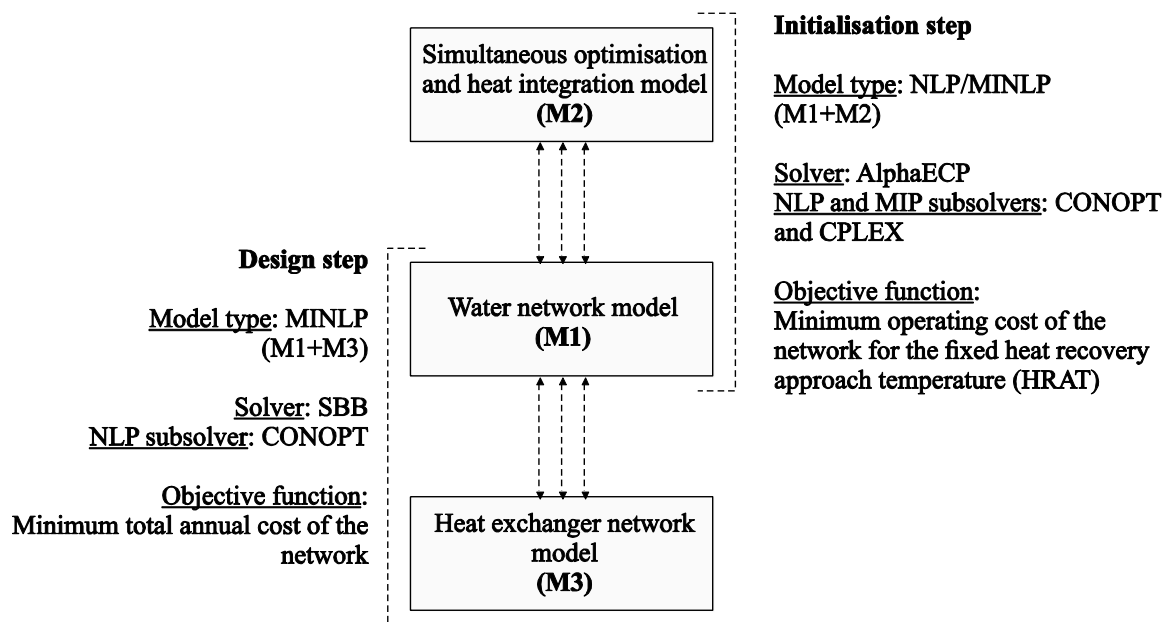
Simultaneous optimisation and heat integration model
(M2)

Initialisation step

Model type: NLP/MINLP (M1+M2)

Solver: AlphaECP
NLP and MIP subsolvers: CONOPT and CPLEX

Objective function:
Minimum operating cost of the network for the fixed heat recovery approach temperature (HRAT)

Design step

Model type: MINLP (M1+M3)

Solver: SBB
NLP subsolver: CONOPT

Objective function:
Minimum total annual cost of the network

Water network model
(M1)

Heat exchanger network model
(M3)